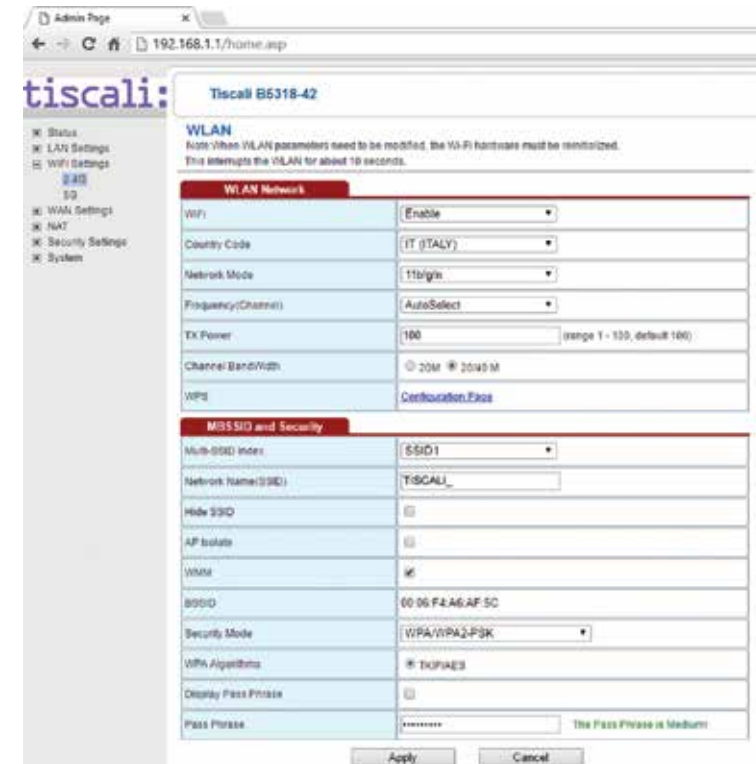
Admin Page ×

192.168.1.1/home.asp

tiscali:

Tiscali B5318-42

Status
LAN Settings
WiFi Settings
2.4G
5G
WAN Settings
NAT
Security Settings
System

WLAN
Note:When WLAN parameters need to be modified, the Wi-Fi hardware must be reinitialized. This interrupts the WLAN for about 10 seconds.

WLAN Network

| | |
|---|---|
| WiFi | Enable |
| Country Code | IT (ITALY) |
| Network Mode | 11b/g/n |
| Frequency(Channel) | AutoSelect |
| TX Power | 100 (range 1 - 100, default 100) |
| Channel BandWidth | 20M 20/40 M |
| WPS | Configuration Page |

MBSSID and Security

| | |
|---|---|
| Multi-SSID Index | SSID1 |
| Network Name(SSID) | TISCALI_ |
| Hide SSID | |
| AP Isolate | |
| WMM | |
| BSSID | 00:06:F4:A6:AF:5C |
| Security Mode | WPA/WPA2-PSK |
| WPA Algorithms | TKIP/AES |
| Display Pass Phrase | |
| Pass Phrase | •••••••••• The Pass Phrase is Medium |

Apply Cancel